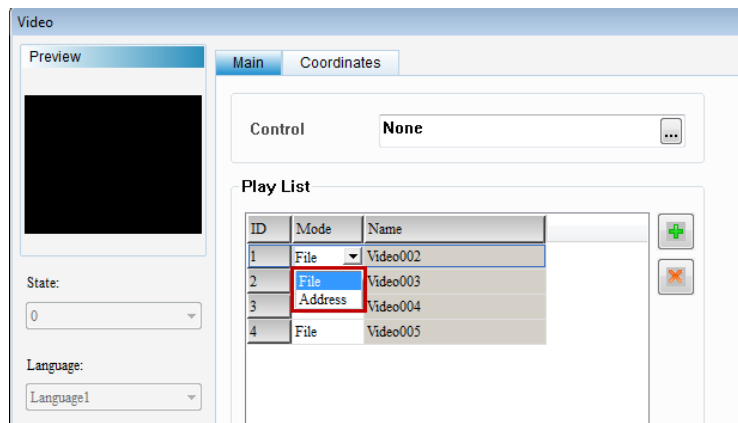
Video

Preview

State:

0

Language:

Language1

Main

Coordinates

Control

None

...

Play List

| ID | Mode | Name |
|---|---|---|
| 1 | File | Video002 |
| 2 | File | Video003 |
| 3 | Address | Video004 |
| 4 | File | Video005 |